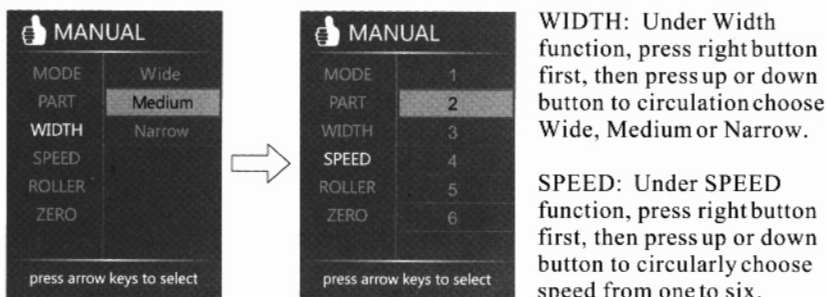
MANUAL

MODE
PART
WIDTH
SPEED
ROLLER
ZERO

Wide
Medium
Narrow

press arrow keys to select

MANUAL

MODE
PART
WIDTH
SPEED
ROLLER
ZERO

1
2
3
4
5
6

press arrow keys to select

WIDTH: Under Width function, press right button first, then press up or down button to circulation choose Wide, Medium or Narrow.

SPEED: Under SPEED function, press right button first, then press up or down button to circularly choose speed from one to six.